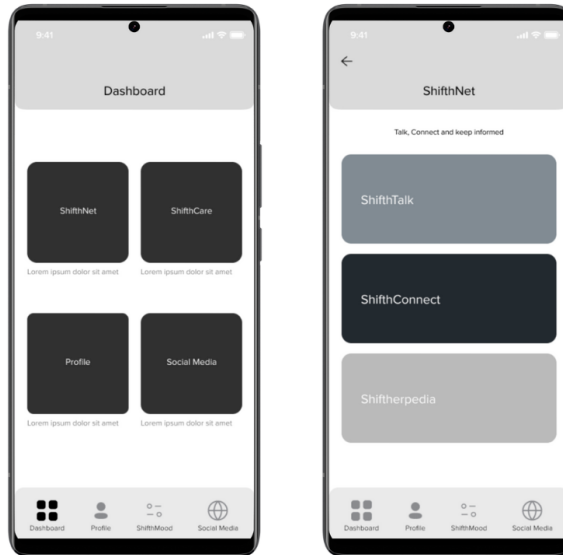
9:41

Dashboard

ShifthNet

ShifthCare

Lorem ipsum dolor sit amet

Lorem ipsum dolor sit amet

Profile

Social Media

Lorem ipsum dolor sit amet

Lorem ipsum dolor sit amet

Dashboard Profile ShifthMood Social Media

9:41

ShifthNet

Talk, Connect and keep informed

ShifthTalk

ShifthConnect

Shiftherpedia

Dashboard Profile ShifthMood Social Media